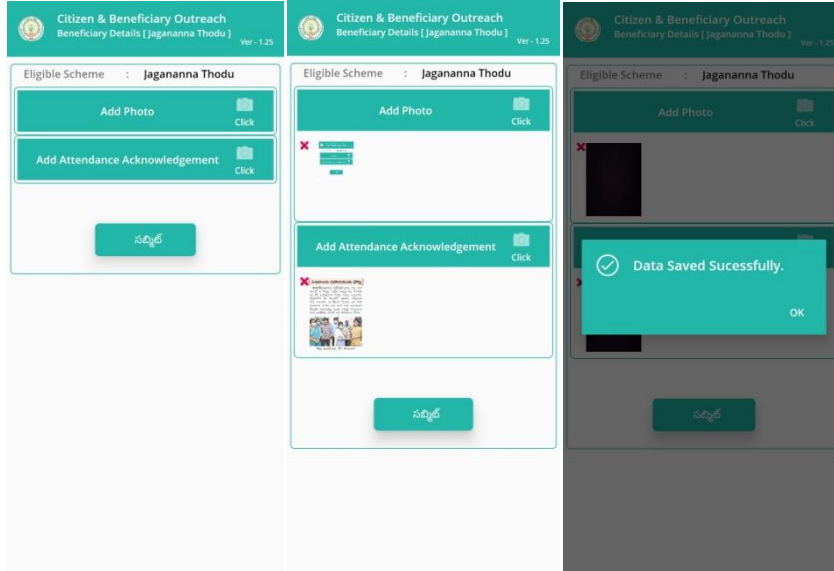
Citizen & Beneficiary Outreach
Beneficiary Details [ Jagananna Thodu ]
Ver - 1.25

Eligible Scheme : Jagananna Thodu

Add Photo
Click

Add Attendance Acknowledgement
Click

సబ్మిట్

Citizen & Beneficiary Outreach
Beneficiary Details [ Jagananna Thodu ]
Ver - 1.25

Eligible Scheme : Jagananna Thodu

Add Photo
Click

Add Attendance Acknowledgement
Click

సబ్మిట్

Citizen & Beneficiary Outreach
Beneficiary Details [ Jagananna Thodu ]
Ver - 1.25

Eligible Scheme : Jagananna Thodu

Add Photo
Click

Data Saved Sucessfully.

OK

సబ్మిట్